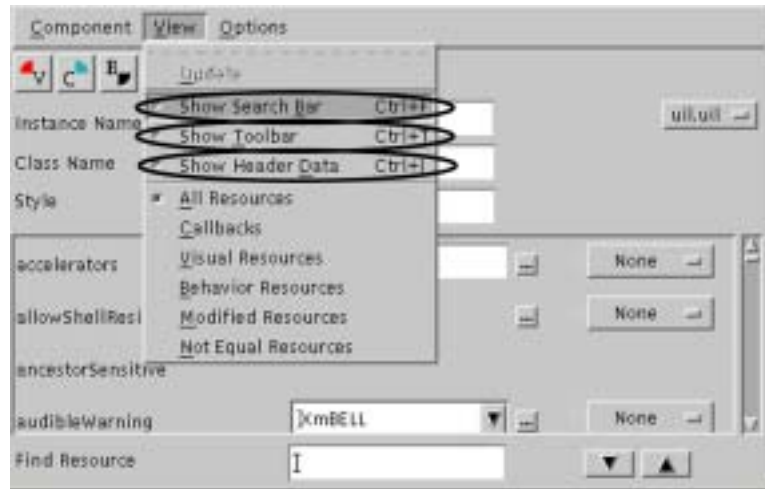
Component View Options

V C B

Update

Show Search Bar Ctrl+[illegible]

Show Toolbar Ctrl+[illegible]

Show Header Data Ctrl+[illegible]

All Resources

Callbacks

Visual Resources

Behavior Resources

Modified Resources

Not Equal Resources

Instance Name

Class Name

Style

uil.uil

accelerators

allowShellResi

ancestorSensitive

audibleWarning

XmBELL

None

None

None

Find Resource